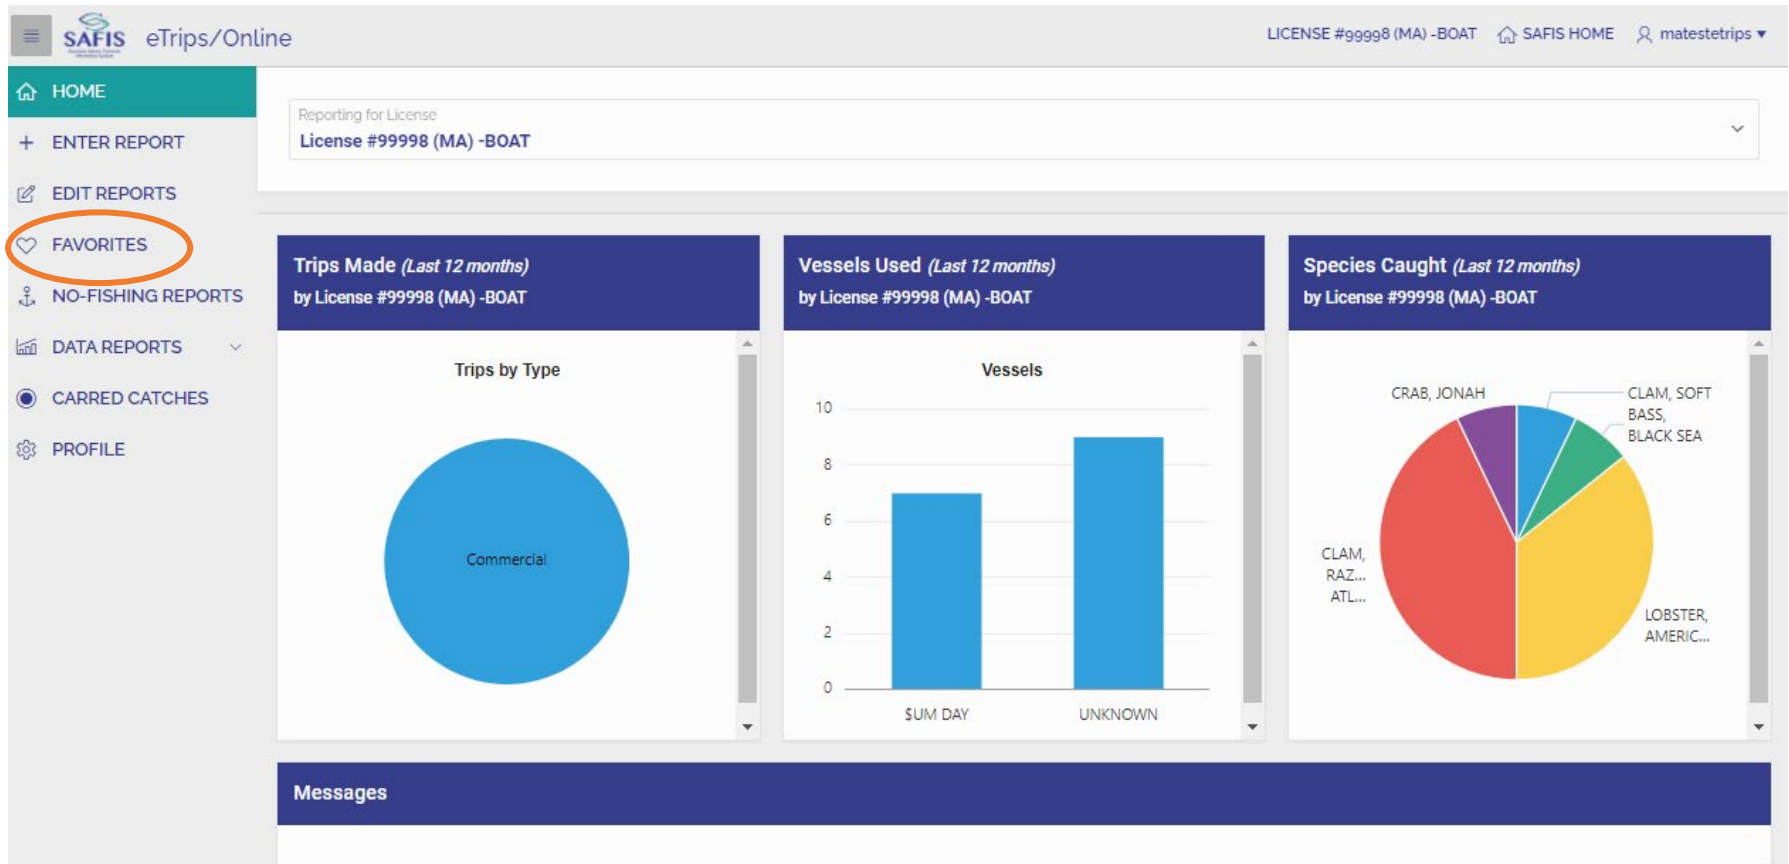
SAFIS eTrips/Online

LICENSE #99998 (MA) -BOAT SAFIS HOME matestetrips

HOME
ENTER REPORT
EDIT REPORTS
FAVORITES
NO-FISHING REPORTS
DATA REPORTS
CARRED CATCHES
PROFILE

Reporting for License
License #99998 (MA) -BOAT

Trips Made (Last 12 months)
by License #99998 (MA) -BOAT

Trips by Type

Commercial

Vessels Used (Last 12 months)
by License #99998 (MA) -BOAT

Vessels

10
8
6
4
2
0

SUM DAY
UNKNOWN

Species Caught (Last 12 months)
by License #99998 (MA) -BOAT

CRAB, JONAH
CLAM, SOFT
BASS, BLACK SEA
CLAM, RAZ... ATL...
LOBSTER, AMERIC...

Messages